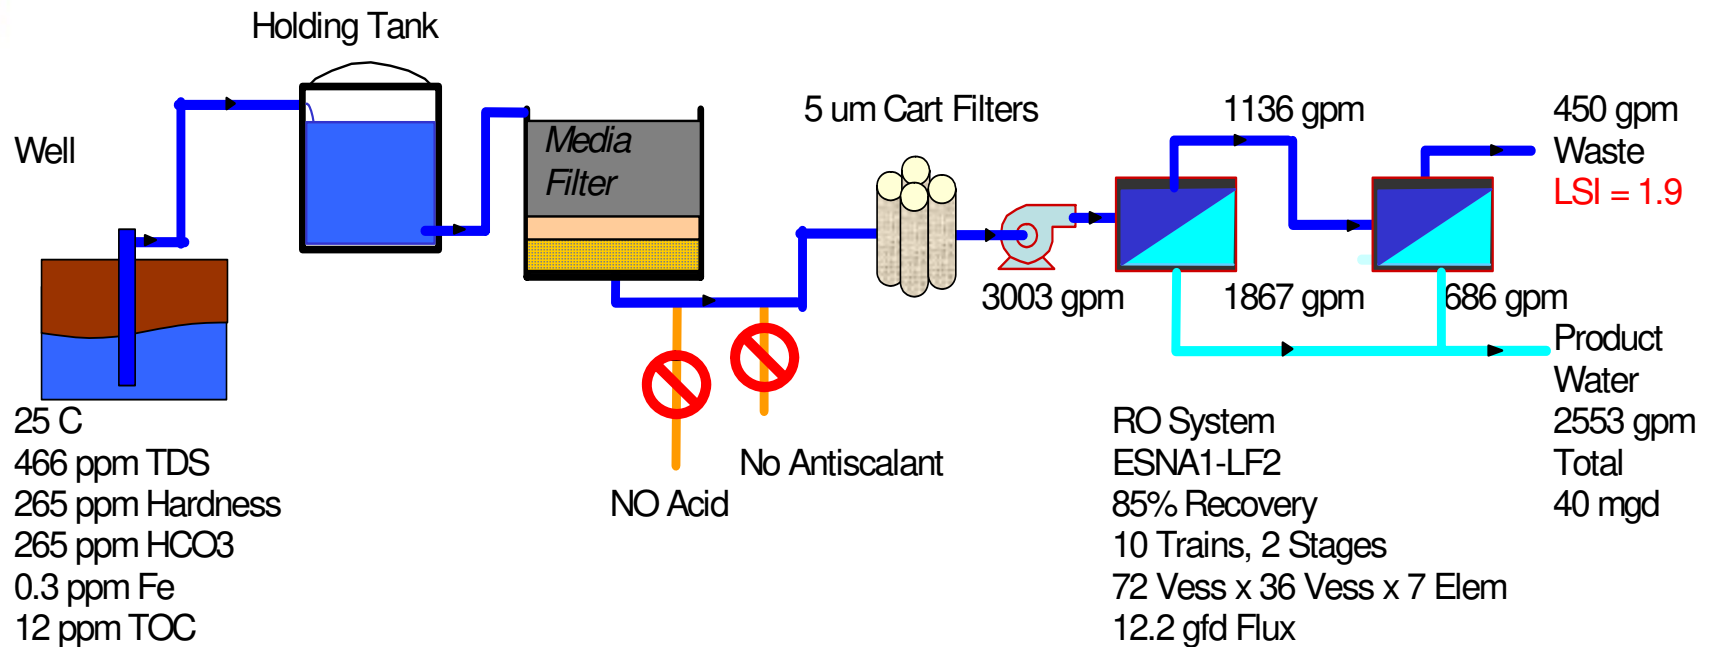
Holding Tank

Well

Media Filter

5 um Cart Filters

1136 gpm

450 gpm
Waste
LSI = 1.9

3003 gpm

1867 gpm

686 gpm

Product
Water
2553 gpm
Total
40 mgd

25 C
466 ppm TDS
265 ppm Hardness
265 ppm HCO3
0.3 ppm Fe
12 ppm TOC

No Antiscalant

NO Acid

RO System
ESNA1-LF2
85% Recovery
10 Trains, 2 Stages
72 Vess x 36 Vess x 7 Elem
12.2 gfd Flux